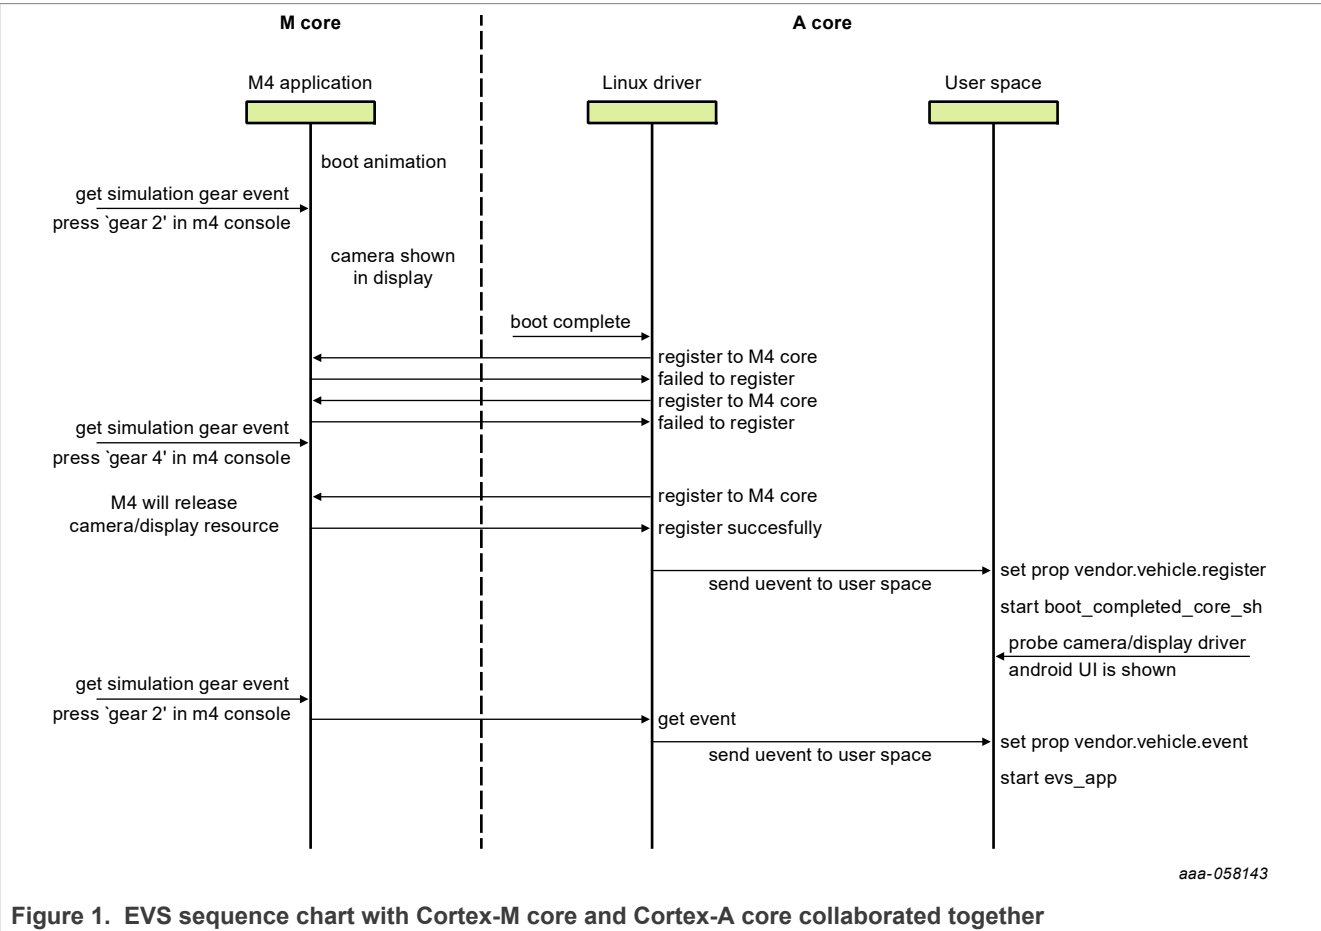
M core

A core

M4 application

Linux driver

User space

boot animation

get simulation gear event

press `gear 2' in m4 console

camera shown in display

boot complete

register to M4 core

failed to register

register to M4 core

failed to register

get simulation gear event

press `gear 4' in m4 console

M4 will release camera/display resource

register to M4 core

register succesfully

send uevent to user space

set prop vendor.vehicle.register

start boot_completed_core_sh

probe camera/display driver

android UI is shown

get simulation gear event

press `gear 2' in m4 console

get event

send uevent to user space

set prop vendor.vehicle.event

start evs_app

aaa-058143

Figure 1. EVS sequence chart with Cortex-M core and Cortex-A core collaborated together